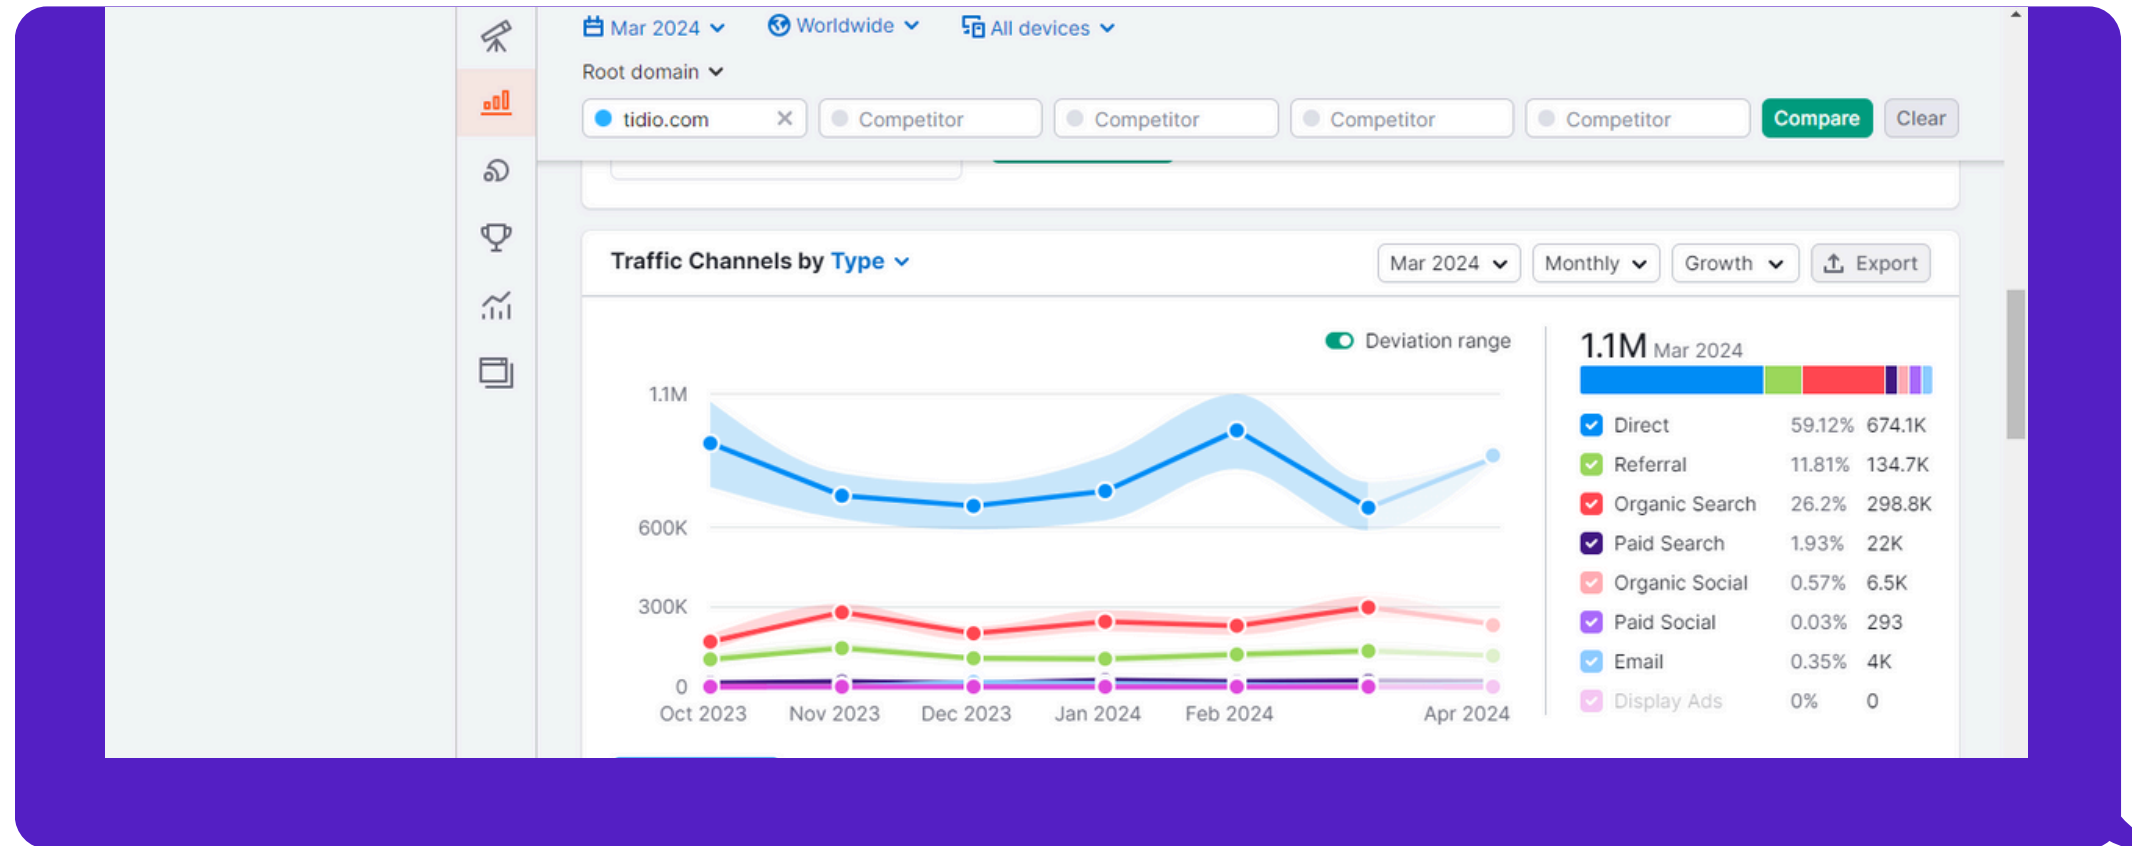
Mar 2024 Worldwide All devices

Root domain

tidio.com Competitor Competitor Competitor Competitor Compare Clear

Traffic Channels by Type

Mar 2024 Monthly Growth Export

Deviation range

1.1M
600K
300K
0

Oct 2023 Nov 2023 Dec 2023 Jan 2024 Feb 2024 Apr 2024

1.1M Mar 2024

| | | |
|---|---|---|
| Direct | 59.12% | 674.1K |
| Referral | 11.81% | 134.7K |
| Organic Search | 26.2% | 298.8K |
| Paid Search | 1.93% | 22K |
| Organic Social | 0.57% | 6.5K |
| Paid Social | 0.03% | 293 |
| Email | 0.35% | 4K |
| Display Ads | 0% | 0 |